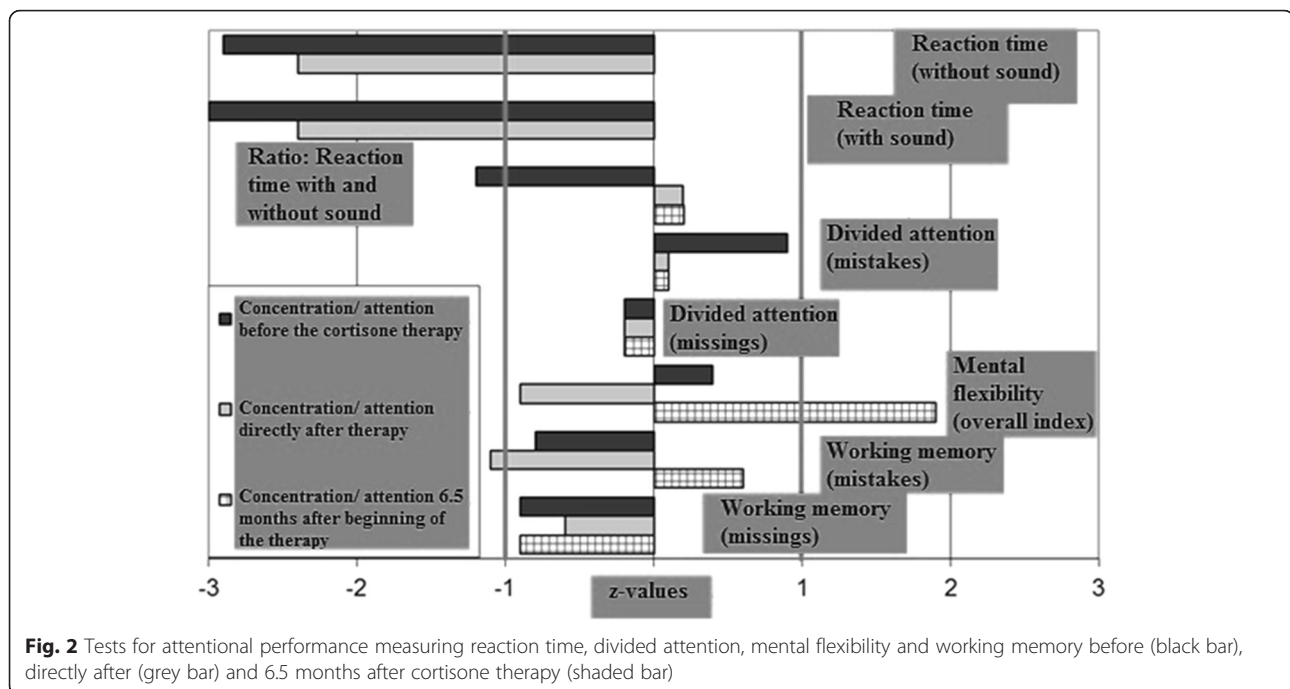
Reaction time (without sound)

Reaction time (with sound)

Ratio: Reaction time with and without sound

Divided attention (mistakes)

Concentration/ attention before the cortisone therapy

Concentration/ attention directly after therapy

Concentration/ attention 6.5 months after beginning of the therapy

Divided attention (missings)

Mental flexibility (overall index)

Working memory (mistakes)

Working memory (missings)

-3 -2 -1 z-values 0 1 2 3

**Fig. 2** Tests for attentional performance measuring reaction time, divided attention, mental flexibility and working memory before (black bar), directly after (grey bar) and 6.5 months after cortisone therapy (shaded bar)